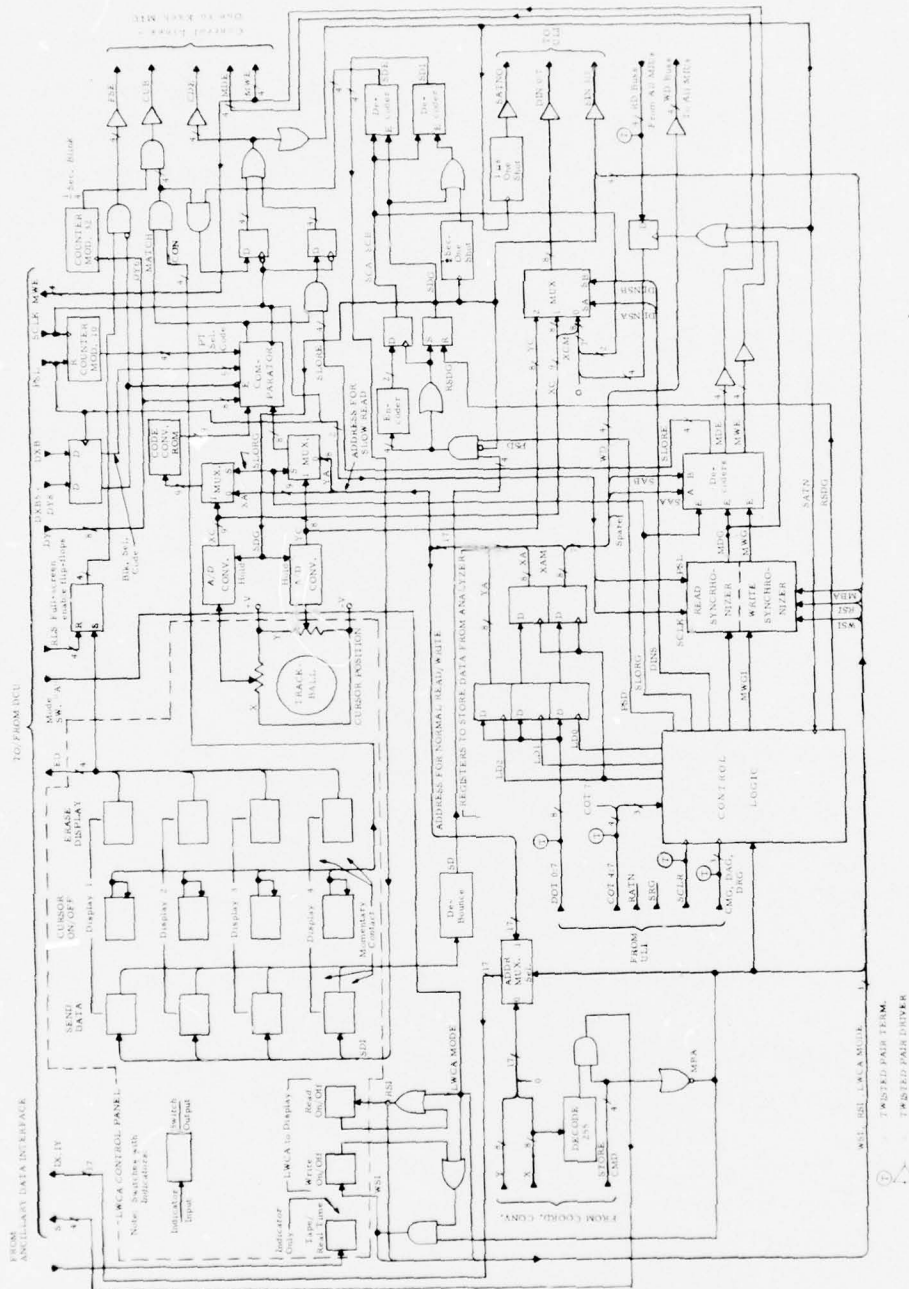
FROM ANCILLARY DATA INTERFACE

TO/FROM DCU

LWCA CONTROL PANEL

Note: Switches with Indicators

Indicator Input

Switch Output

Indicator Only

Tape Real Time

LWCA to Display

Write On/Off

Read On/Off

SEND DATA

CURSOR ON/OFF

ERASE DISPLAY

Display 1

Display 2

Display 3

Display 4

Momentary Contact

SDI

LWCA MODE

Mode SW

FSL

TRACK-BALL

CURSOR POSITION

A/D CONV.

Hold

CODE CONV. ROM

MUX

COM-PARATOR

COUNTER MOD 32

COUNTER MOD 16

MATCH

STORE

SLOW READ

ADDRESS FOR SLOW READ

ADDRESS FOR NORMAL READ/WRITE

REGISTERS TO STORE DATA FROM ANALYZER

En-coder

De-coder

Retr. One Shot

1 µs One Shot

READ SYNCHRO-NIZER

WRITE SYNCHRO-NIZER

CONTROL LOGIC

De-Bounce

ADDR MUX.

DECODE 55

STORE LMD

FROM COORD. CONV.

FROM CLI

TO CLI

DOT 0-7

COT 0-7

COT 4-7

RATN

SRG

SCLR

CMG, DAG, DRG

MBA

RSI

WSI

SATN

RSDG

MWE

MDE

SCLK

Spare

SAB

XAM

XA

YA

XC

YC

DINS

DINSA

RATNG

DINST

SINST

RD Buss From All MEs

WD Buss To All MEs

Control Lines One to Each MEs

FSE

CLR

CDE

DYS

DXB

Blk. Sel. Code

CLR Fullscreen enable flip-flops

Pt Sel. Code

WSI, RSI, LWCA MODE

TWISTED PAIR TERM.

TWISTED PAIR DRIVER